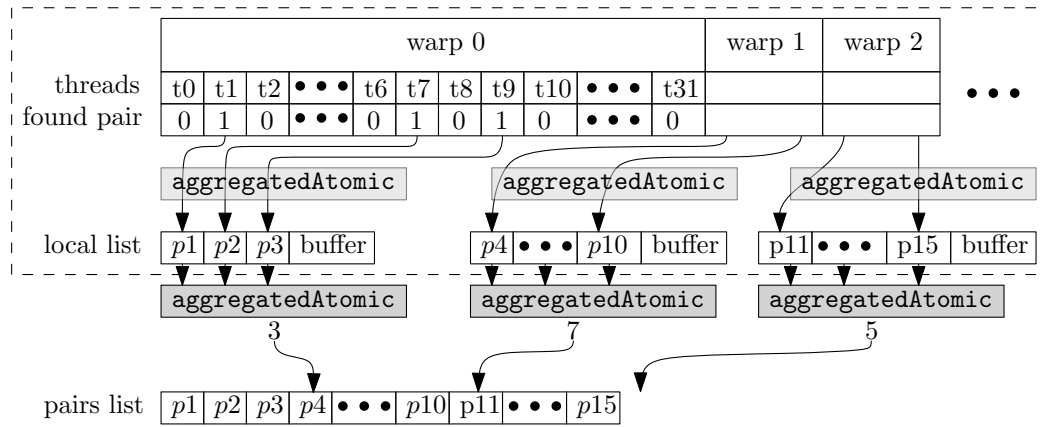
warp 0 | warp 1 | warp 2

threads t0 t1 t2 ••• t6 t7 t8 t9 t10 ••• t31 •••

found pair 0 1 0 ••• 0 1 0 1 0 ••• 0

aggregatedAtomic aggregatedAtomic aggregatedAtomic

local list $p1$ $p2$ $p3$ buffer $p4$ ••• $p10$ buffer p11 ••• p15 buffer

aggregatedAtomic aggregatedAtomic aggregatedAtomic

3 7 5

pairs list $p1$ $p2$ $p3$ $p4$ ••• $p10$ p11 ••• $p15$